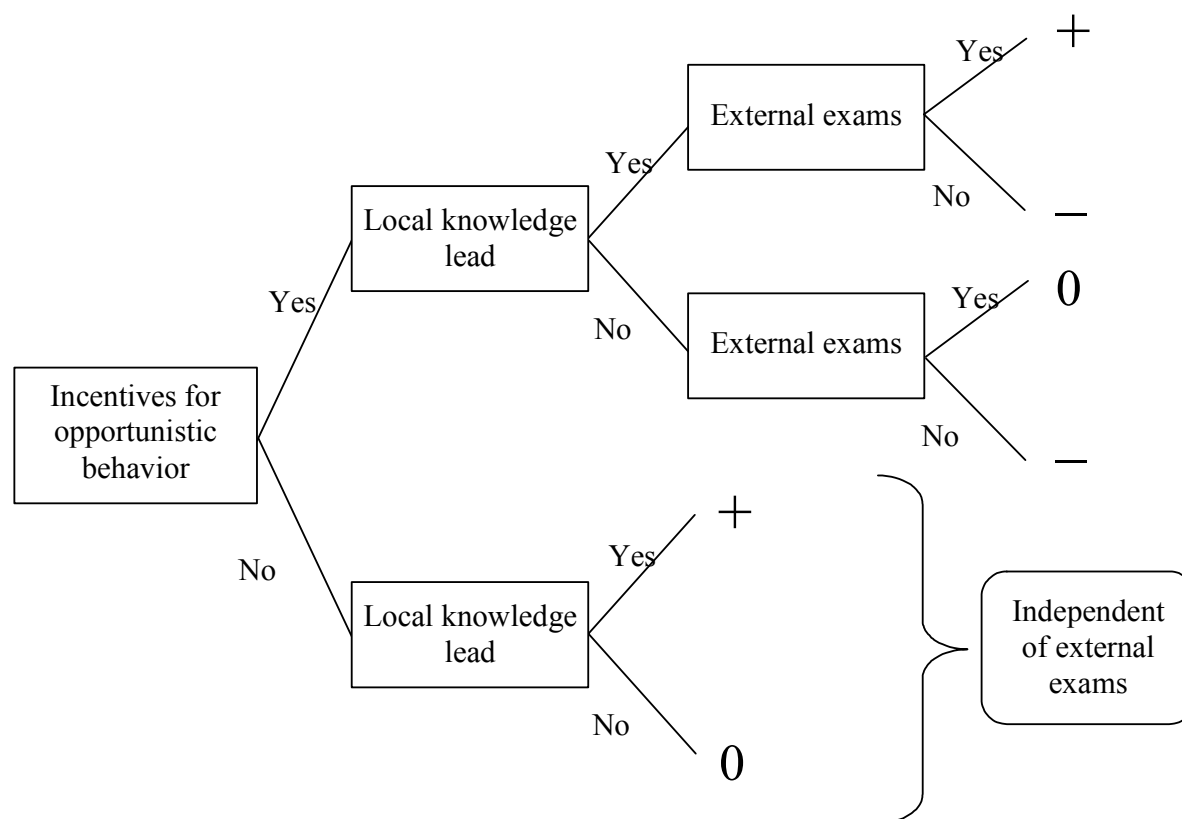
Incentives for opportunistic behavior

Yes

Local knowledge lead

Yes

External exams

Yes

+

No

–

No

External exams

Yes

0

No

–

No

Local knowledge lead

Yes

+

No

0

Independent of external exams